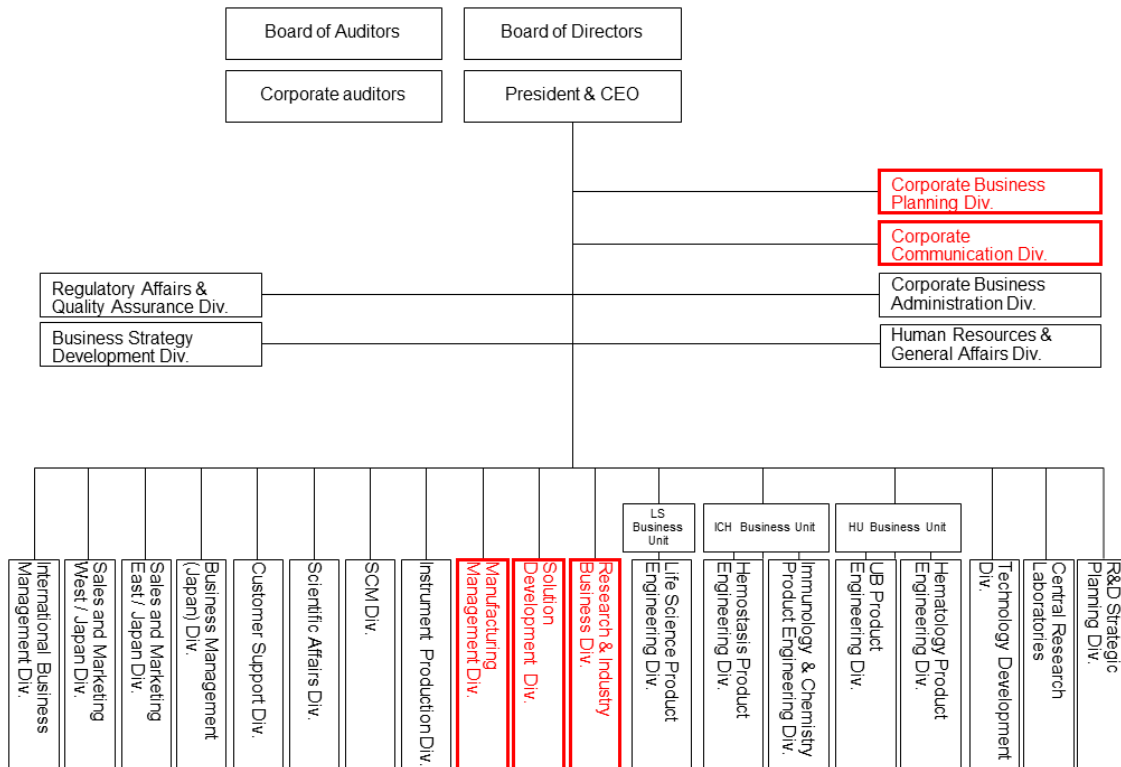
Board of Auditors
Board of Directors
Corporate auditors
President & CEO

Corporate Business Planning Div.
Corporate Communication Div.

Regulatory Affairs & Quality Assurance Div.
Corporate Business Administration Div.
Business Strategy Development Div.
Human Resources & General Affairs Div.

International Business Management Div.
Sales and Marketing West / Japan Div.
Sales and Marketing East / Japan Div.
Business Management (Japan) Div.
Customer Support Div.
Scientific Affairs Div.
SCM Div.
Instrument Production Div.
Manufacturing Management Div.
Solution Development Div.
Research & Industry Business Div.
LS Business Unit
Life Science Product Engineering Div.
ICH Business Unit
Hemostasis Product Engineering Div.
Immunology & Chemistry Product Engineering Div.
HU Business Unit
UB Product Engineering Div.
Hematology Product Engineering Div.
Technology Development Div.
Central Research Laboratories
R&D Strategic Planning Div.